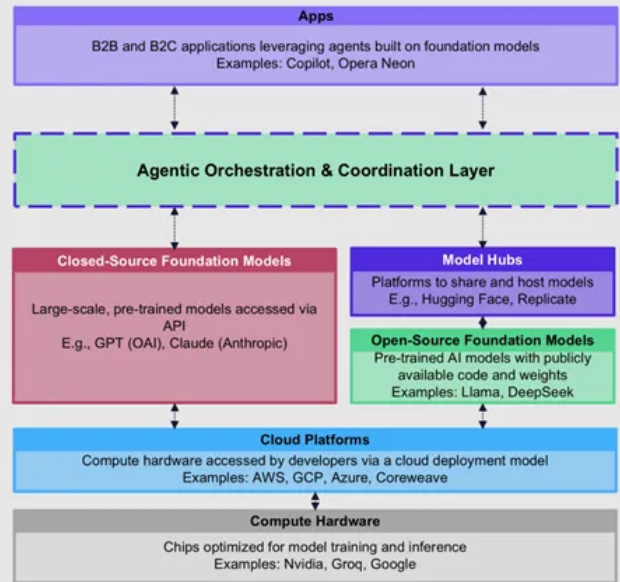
Apps

B2B and B2C applications leveraging agents built on foundation models
Examples: Copilot, Opera Neon

Agentic Orchestration & Coordination Layer

Closed-Source Foundation Models

Large-scale, pre-trained models accessed via API
E.g., GPT (OAI), Claude (Anthropic)

Model Hubs

Platforms to share and host models
E.g., Hugging Face, Replicate

Open-Source Foundation Models

Pre-trained AI models with publicly available code and weights
Examples: Llama, DeepSeek

Cloud Platforms

Compute hardware accessed by developers via a cloud deployment model
Examples: AWS, GCP, Azure, Coreweave

Compute Hardware

Chips optimized for model training and inference
Examples: Nvidia, Groq, Google